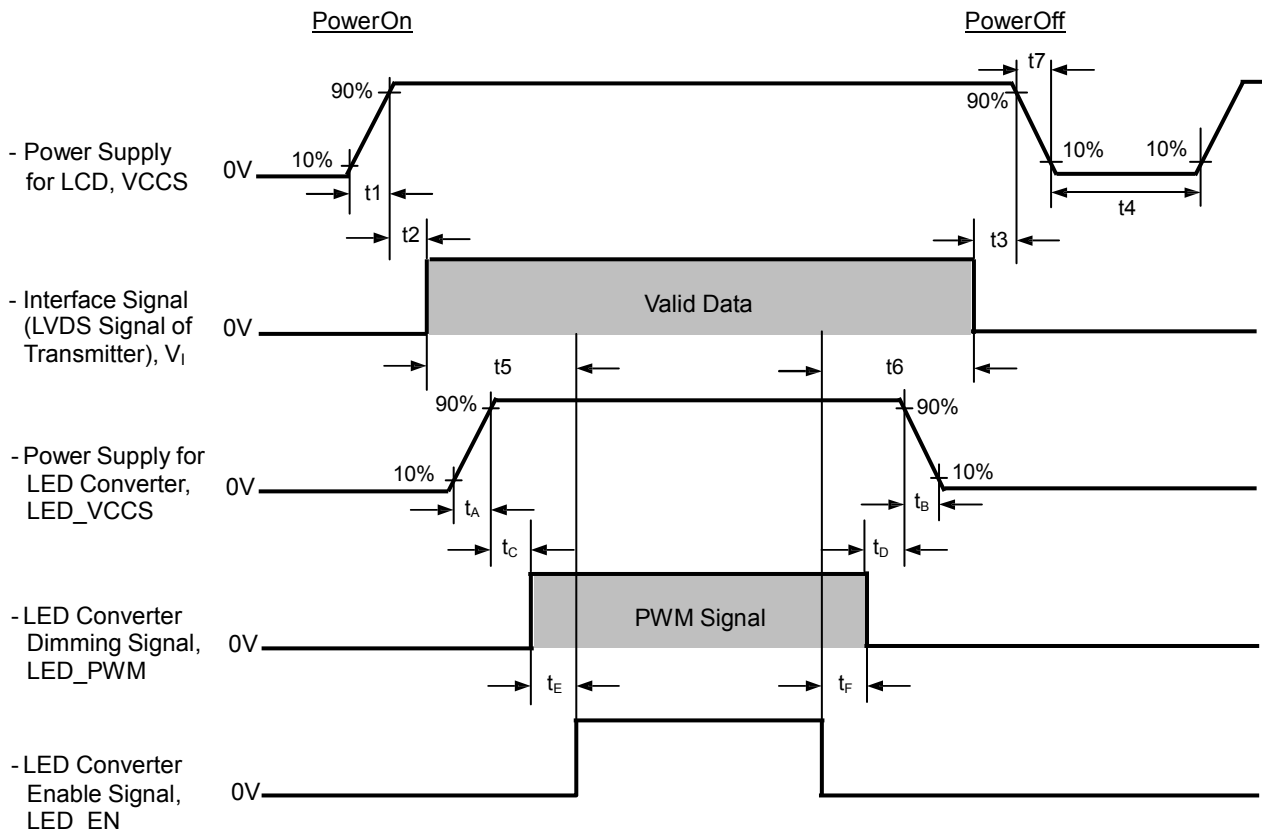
PowerOn

PowerOff

t7

90%

90%

- Power Supply for LCD, VCCS

0V

10%

10%

10%

t1

t4

t2

t3

- Interface Signal (LVDS Signal of Transmitter), $V_I$

0V

Valid Data

t5

t6

90%

90%

- Power Supply for LED Converter, LED_VCCS

0V

10%

10%

$t_A$

$t_B$

$t_C$

$t_D$

- LED Converter Dimming Signal, LED_PWM

0V

PWM Signal

$t_E$

$t_F$

- LED Converter Enable Signal, LED_EN

0V